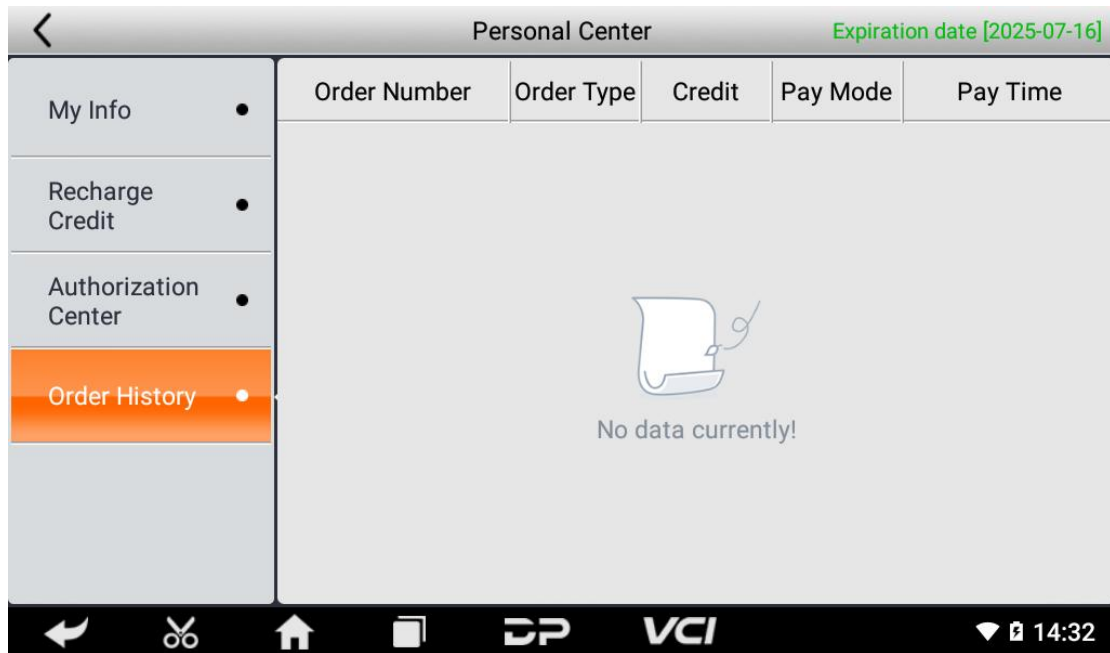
Personal Center

Expiration date [2025-07-16]

My Info

Recharge Credit

Authorization Center

Order History

| Order Number | Order Type | Credit | Pay Mode | Pay Time |
|---|---|---|---|---|

No data currently!

DP VCI

14:32